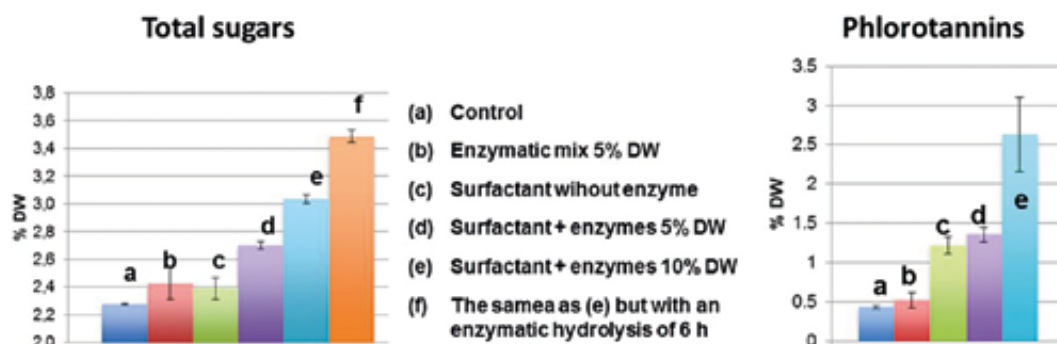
Total sugars

3,8
3,6
3,4
3,2
3,0
2,8
2,6
2,4
2,2
2,0

% DW

a b c d e f

(a) Control

(b) Enzymatic mix 5% DW

(c) Surfactant wihout enzyme

(d) Surfactant + enzymes 5% DW

(e) Surfactant + enzymes 10% DW

(f) The samea as (e) but with an enzymatic hydrolysis of 6 h

Phlorotannins

3.5
3
2.5
2
1.5
1
0.5
0

% DW

a b c d e